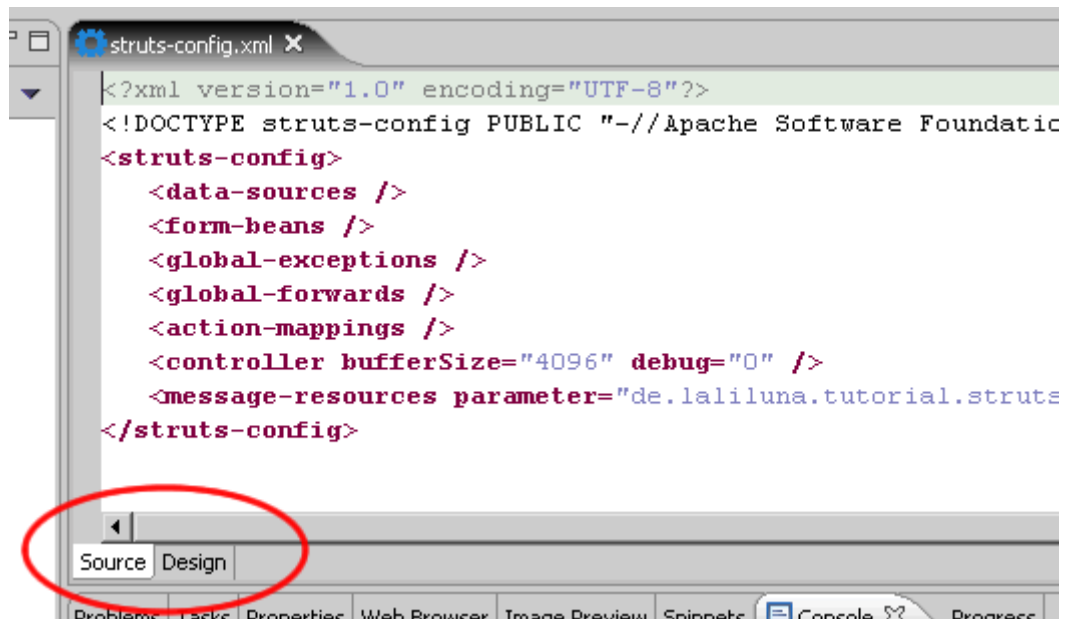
struts-config.xml

<?xml version="1.0" encoding="UTF-8"?>
<!DOCTYPE struts-config PUBLIC "-//Apache Software Foundatic
<struts-config>
<data-sources />
<form-beans />
<global-exceptions />
<global-forwards />
<action-mappings />
<controller bufferSize="4096" debug="0" />
<message-resources parameter="de.laliluna.tutorial.struts
</struts-config>

Source Design

Problems Tasks Properties Web Browser Image Preview Snippets Console Progress